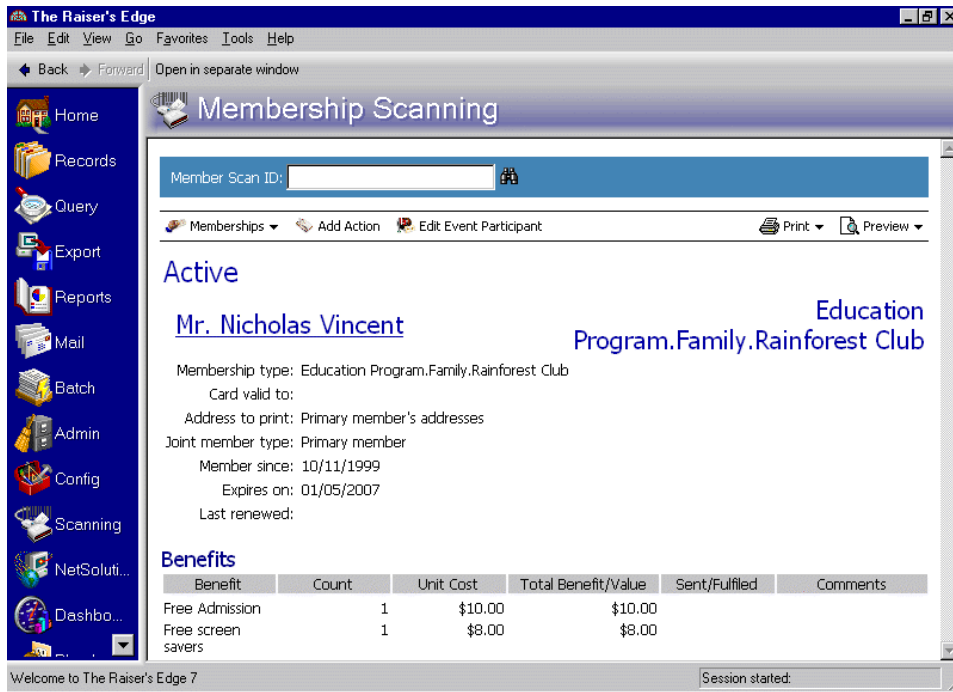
The Raiser's Edge

File Edit View Go Favorites Tools Help

Back Forward Open in separate window

Home
Records
Query
Export
Reports
Mail
Batch
Admin
Config
Scanning
NetSoluti...
Dashbo...

Membership Scanning

Member Scan ID:

Memberships Add Action Edit Event Participant Print Preview

Active

Mr. Nicholas Vincent

Education Program.Family.Rainforest Club

Membership type: Education Program.Family.Rainforest Club
Card valid to:
Address to print: Primary member's addresses
Joint member type: Primary member
Member since: 10/11/1999
Expires on: 01/05/2007
Last renewed:

Benefits

| Benefit | Count | Unit Cost | Total Benefit/Value | Sent/Fulfiled | Comments |
|---|---|---|---|---|---|
| Free Admission | 1 | \$10.00 | \$10.00 | | |
| Free screen savers | 1 | \$8.00 | \$8.00 | | |

Welcome to The Raiser's Edge 7

Session started: